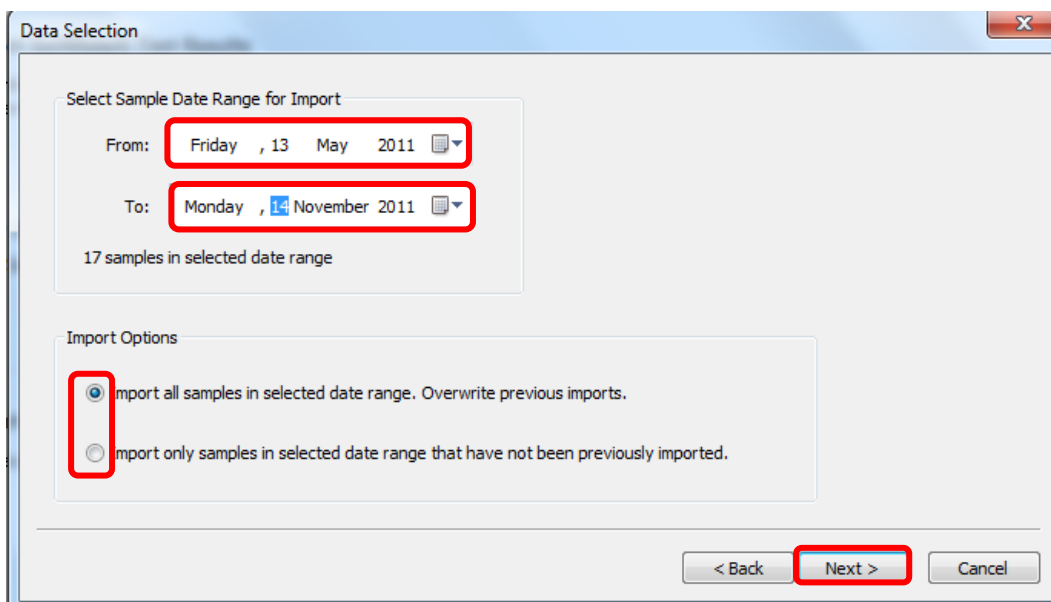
Data Selection

Select Sample Date Range for Import

From: Friday , 13 May 2011

To: Monday , 14 November 2011

17 samples in selected date range

Import Options

mport all samples in selected date range. Overwrite previous imports.

mport only samples in selected date range that have not been previously imported.

< Back Next > Cancel